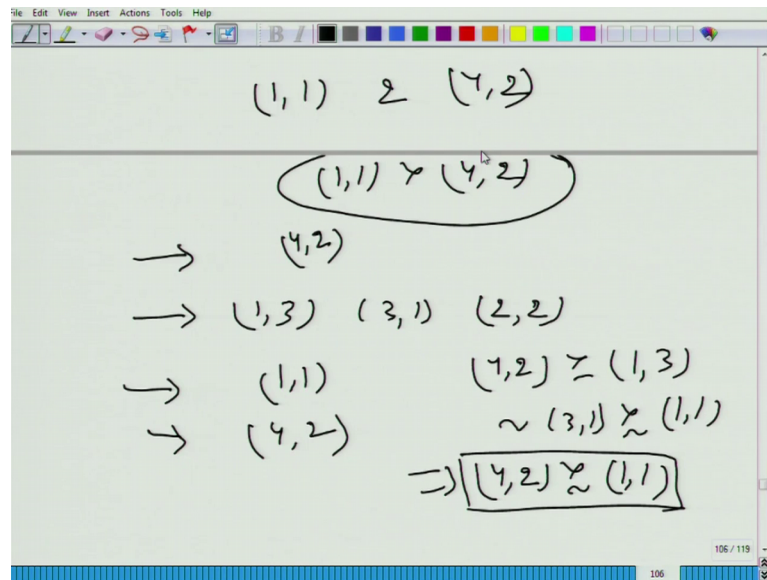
File Edit View Insert Actions Tools Help

$(1,1)$ & $(4,2)$

$(1,1) \succ (4,2)$

$\rightarrow$ $(4,2)$

$\rightarrow$ $(1,3)$ $(3,1)$ $(2,2)$

$\rightarrow$ $(1,1)$ $(4,2) \succeq (1,3)$

$\rightarrow$ $(4,2)$ $\sim (3,1) \succsim (1,1)$

$\Rightarrow$ $(4,2) \succsim (1,1)$

106 / 119

106